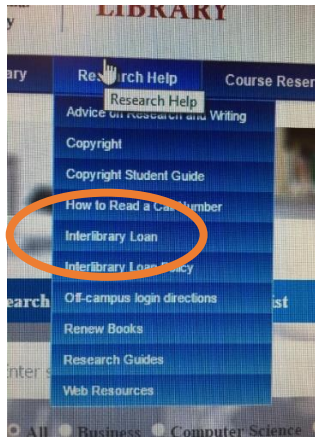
LIBRARY

ary Res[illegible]rch Help Course Reser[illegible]

Research Help

Advice on Research and Writing
Copyright
Copyright Student Guide
How to Read a Ca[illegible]umber
Interlibrary Loan
Interlibrary Loa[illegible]olicy
Off-campus login directions
Renew Books
Research Guides
Web Resources

earch

ist

nter s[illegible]

All Business Computer Science